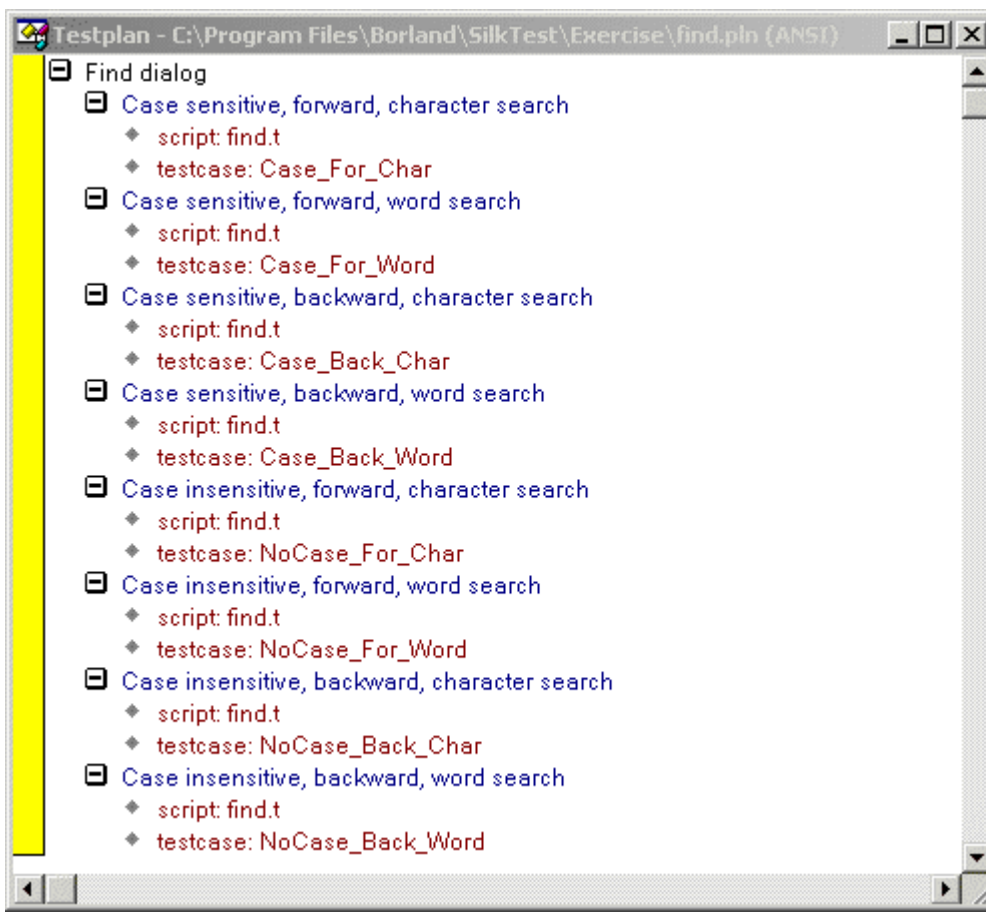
Testplan - C:\Program Files\Borland\SilkTest\Exercise\find.pln (ANSI)

Find dialog
Case sensitive, forward, character search
script: find.t
testcase: Case_For_Char
Case sensitive, forward, word search
script: find.t
testcase: Case_For_Word
Case sensitive, backward, character search
script: find.t
testcase: Case_Back_Char
Case sensitive, backward, word search
script: find.t
testcase: Case_Back_Word
Case insensitive, forward, character search
script: find.t
testcase: NoCase_For_Char
Case insensitive, forward, word search
script: find.t
testcase: NoCase_For_Word
Case insensitive, backward, character search
script: find.t
testcase: NoCase_Back_Char
Case insensitive, backward, word search
script: find.t
testcase: NoCase_Back_Word